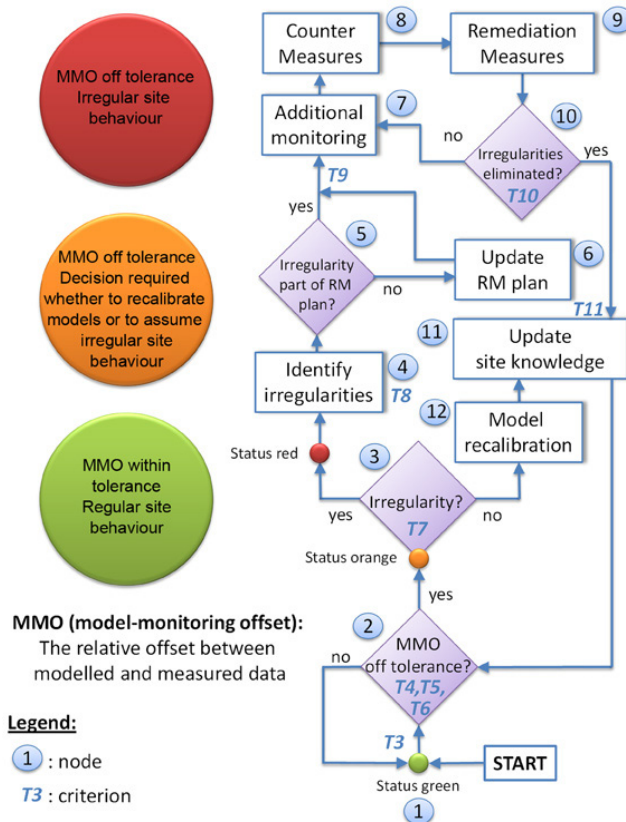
MMO off tolerance
Irregular site behaviour

MMO off tolerance
Decision required whether to recalibrate models or to assume irregular site behaviour

MMO within tolerance
Regular site behaviour

Counter Measures 8
Remediation Measures 9

Additional monitoring 7

10
Irregularities eliminated?
T10

no
yes

T9
yes

5
Irregularity part of RM plan?

no

Update RM plan 6

T11

11
Update site knowledge

Identify irregularities 4
T8

12
Model recalibration

Status red

3
Irregularity?
T7
yes
no

Status orange

yes

2
MMO off tolerance?
T4,T5, T6

no

T3

START

Status green
1

MMO (model-monitoring offset):
The relative offset between modelled and measured data

Legend:
1 : node
T3 : criterion